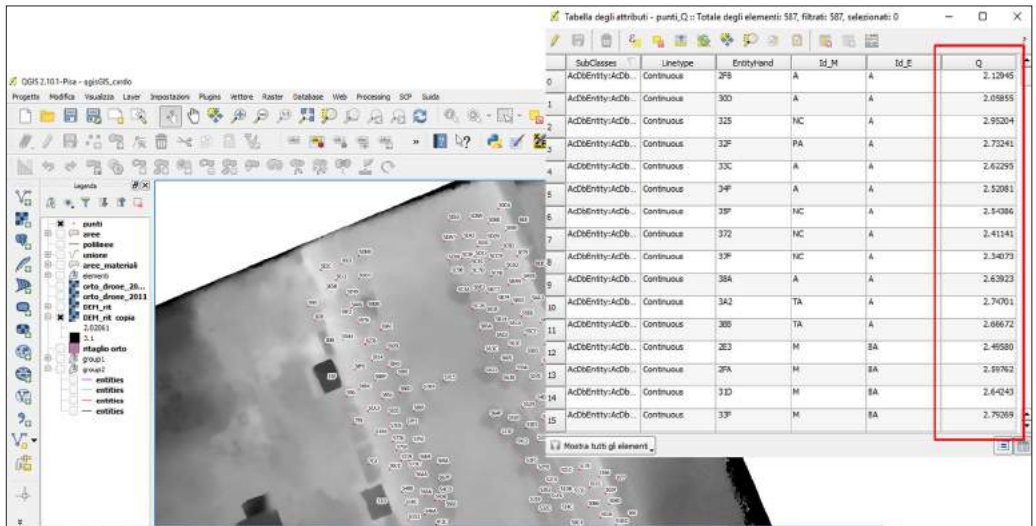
QGIS 2.10.1-Pisa - qgisGIS_cardio

Progetto Modifica Visualizza Layer Impostazioni Plugins Vettore Raster Database Web Processing SCP Guida

Legenda

punti
aree
polilinee
unione
aree_materiali
elementi
orto_drone_20...
orto_drone_2011
DEM_rit
DEM_rit copia
2.02061
3.1
ritaglio orto
group1
group2
entities
entities
entities
entities

Tabella degli attributi - punti_Q :: Totale degli elementi: 587, filtrati: 587, selezionati: 0

| | SubClasses | Linetype | EntityHand | Id_M | Id_E | Q |
|---|---|---|---|---|---|---|
| 0 | AcDbEntity:AcDb... | Continuous | 2F8 | A | A | 2.12945 |
| 1 | AcDbEntity:AcDb... | Continuous | 30D | A | A | 2.05855 |
| 2 | AcDbEntity:AcDb... | Continuous | 325 | NC | A | 2.95204 |
| 3 | AcDbEntity:AcDb... | Continuous | 32F | PA | A | 2.73241 |
| 4 | AcDbEntity:AcDb... | Continuous | 33C | A | A | 2.62295 |
| 5 | AcDbEntity:AcDb... | Continuous | 34F | A | A | 2.52081 |
| 6 | AcDbEntity:AcDb... | Continuous | 35F | NC | A | 2.54386 |
| 7 | AcDbEntity:AcDb... | Continuous | 372 | NC | A | 2.41141 |
| 8 | AcDbEntity:AcDb... | Continuous | 37F | NC | A | 2.34073 |
| 9 | AcDbEntity:AcDb... | Continuous | 38A | A | A | 2.63923 |
| 10 | AcDbEntity:AcDb... | Continuous | 3A2 | TA | A | 2.74701 |
| 11 | AcDbEntity:AcDb... | Continuous | 3B5 | TA | A | 2.66672 |
| 12 | AcDbEntity:AcDb... | Continuous | 2E3 | M | BA | 2.49580 |
| 13 | AcDbEntity:AcDb... | Continuous | 2FA | M | BA | 2.59762 |
| 14 | AcDbEntity:AcDb... | Continuous | 31D | M | BA | 2.64243 |
| 15 | AcDbEntity:AcDb... | Continuous | 33F | M | BA | 2.79269 |

Mostra tutti gli elementi